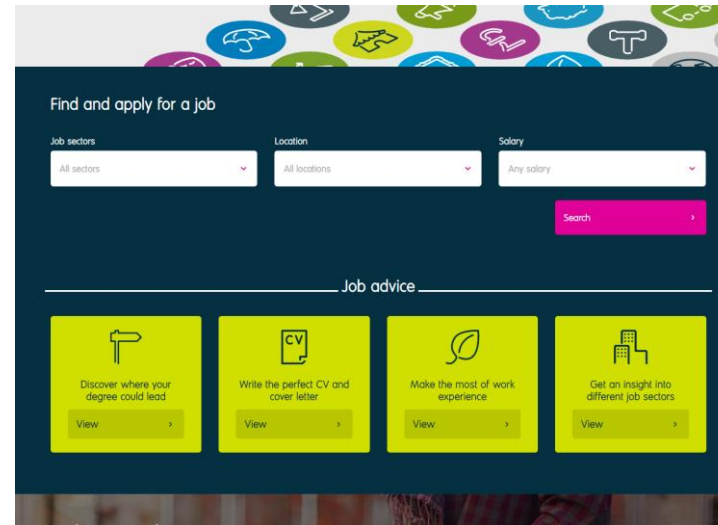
Find and apply for a job

Job sectors
All sectors

Location
All locations

Salary
Any salary

Search

Job advice

CV

Discover where your degree could lead
View

Write the perfect CV and cover letter
View

Make the most of work experience
View

Get an insight into different job sectors
View